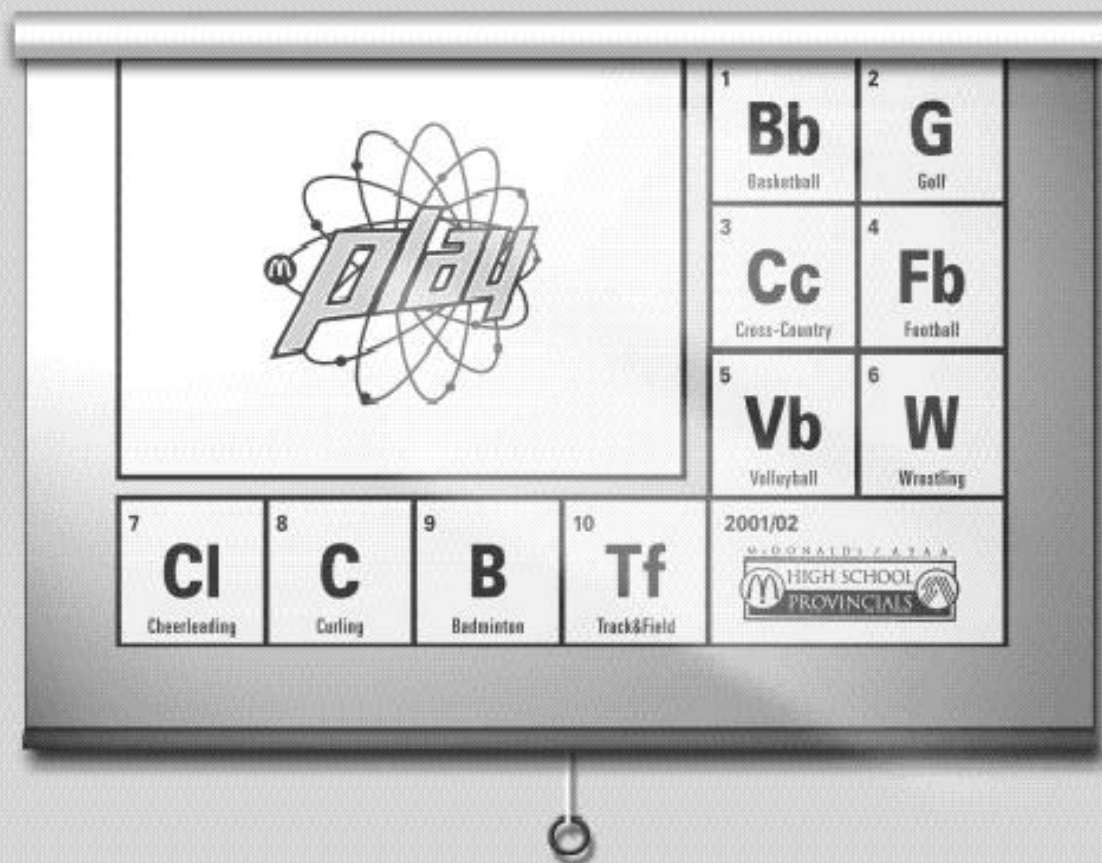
M play

1
Bb
Basketball

2
G
Golf

3
Cc
Cross-Country

4
Fb
Football

5
Vb
Volleyball

6
W
Wrestling

7
Cl
Cheerleading

8
C
Curling

9
B
Badminton

10
Tf
Track&Field

2001/02
McDONALD'S / ASAA
HIGH SCHOOL
PROVINCIALS